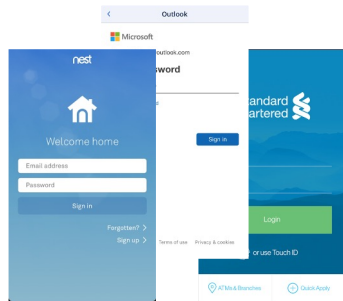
<
Outlook

Microsoft
outlook.com
sword

Sign in

Terms of use Privacy & cookies

nest

Welcome home

Email address

Password

Sign in

Forgotten? >

Sign up >

andard
artered

Login

or use Touch ID

ATMs & Branches

Quick Apply